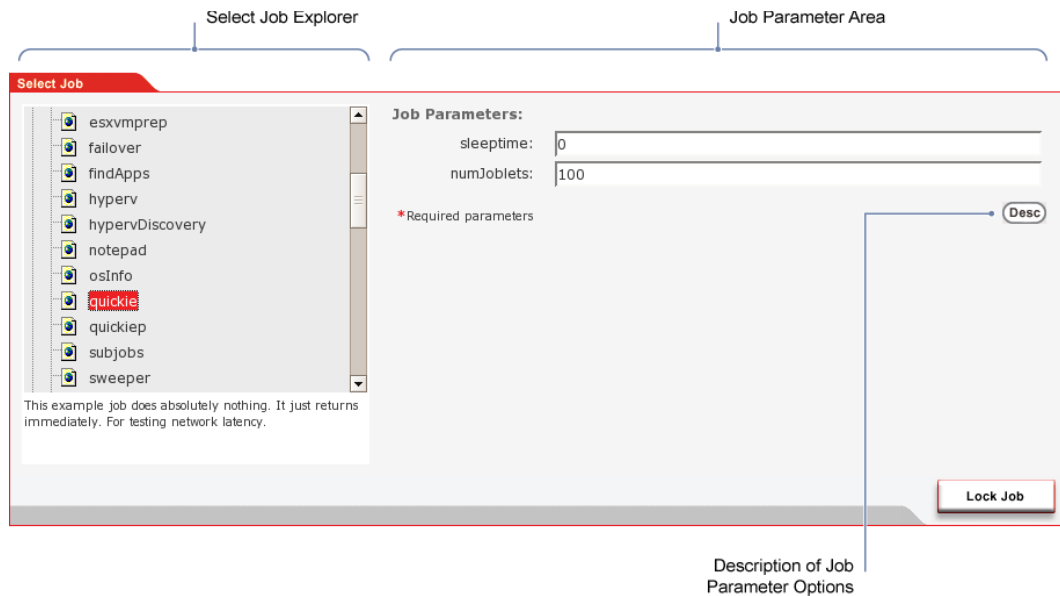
Select Job Explorer

Job Parameter Area

Select Job

esxvmprep
failover
findApps
hyperv
hypervDiscovery
notepad
osInfo
quickie
quickiep
subjobs
sweeper

This example job does absolutely nothing. It just returns immediately. For testing network latency.

Job Parameters:
sleeptime: 0
numJoblets: 100

*Required parameters

Desc

Lock Job

Description of Job Parameter Options